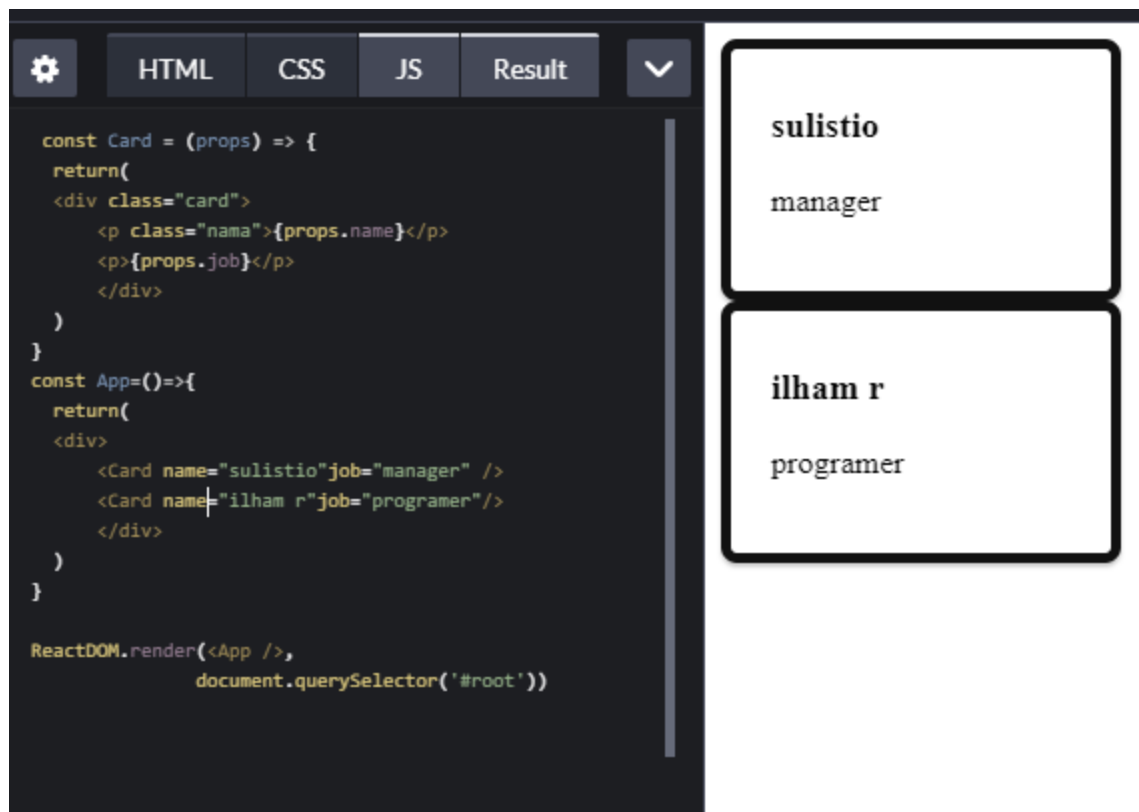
HTML CSS JS Result

```
const Card = (props) => {
  return(
  <div class="card">
      <p class="nama">{props.name}</p>
      <p>{props.job}</p>
      </div>
  )
}
const App=()=>{
  return(
  <div>
      <Card name="sulistio"job="manager" />
      <Card name="ilham r"job="programer"/>
      </div>
  )
}

ReactDOM.render(<App />,
              document.querySelector('#root'))
```

sulistio

manager

ilham r

programer